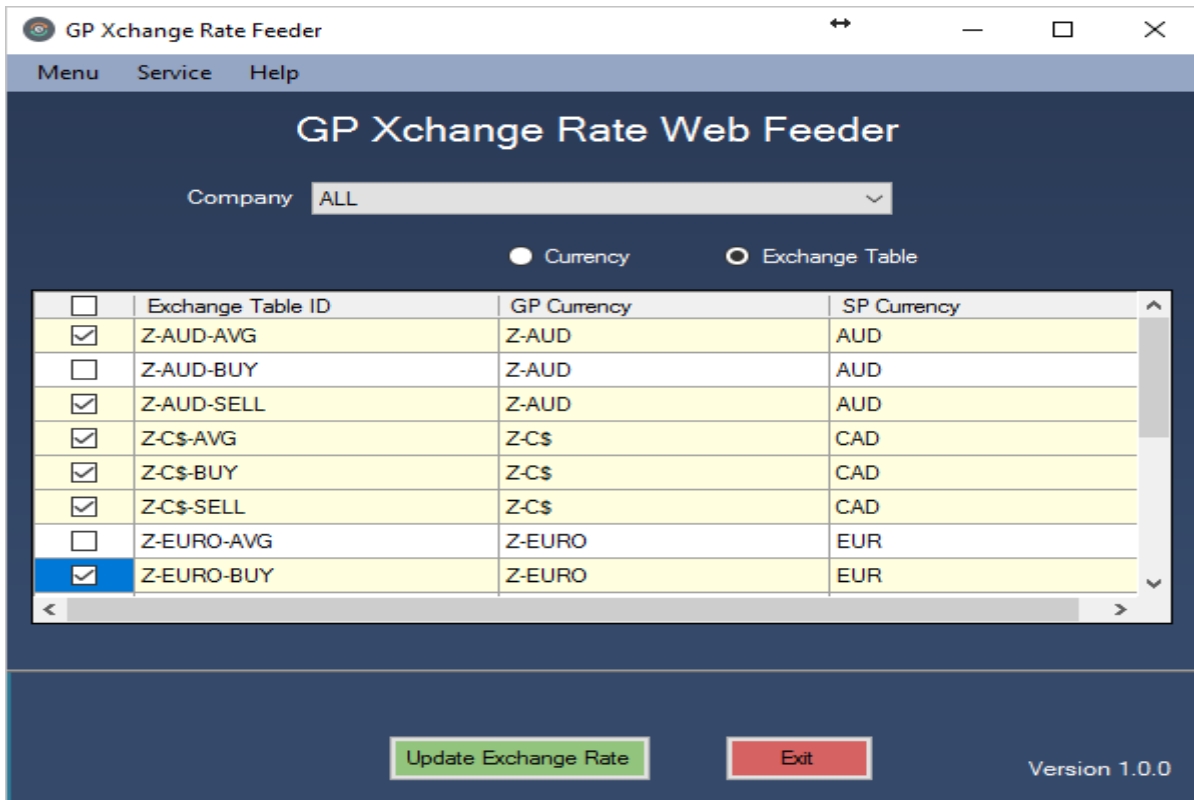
GP Xchange Rate Feeder

Menu Service Help

GP Xchange Rate Web Feeder

Company ALL

Currency Exchange Table

| | Exchange Table ID | GP Currency | SP Currency |
|---|---|---|---|
| ☑ | Z-AUD-AVG | Z-AUD | AUD |
| ☐ | Z-AUD-BUY | Z-AUD | AUD |
| ☑ | Z-AUD-SELL | Z-AUD | AUD |
| ☑ | Z-C$-AVG | Z-C$ | CAD |
| ☑ | Z-C$-BUY | Z-C$ | CAD |
| ☑ | Z-C$-SELL | Z-C$ | CAD |
| ☐ | Z-EURO-AVG | Z-EURO | EUR |
| ☑ | Z-EURO-BUY | Z-EURO | EUR |

Update Exchange Rate Exit

Version 1.0.0